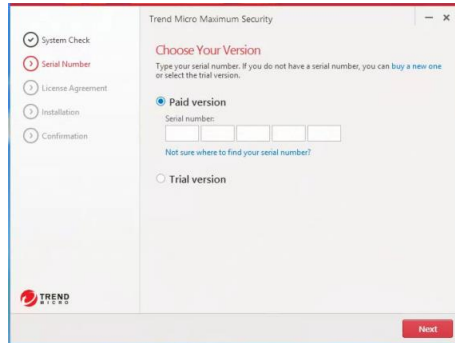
Trend Micro Maximum Security

— ×

System Check
Serial Number
License Agreement
Installation
Confirmation

Choose Your Version

Type your serial number. If you do not have a serial number, you can buy a new one or select the trial version.

Paid version

Serial number:

Not sure where to find your serial number?

Trial version

TREND MICRO

Next